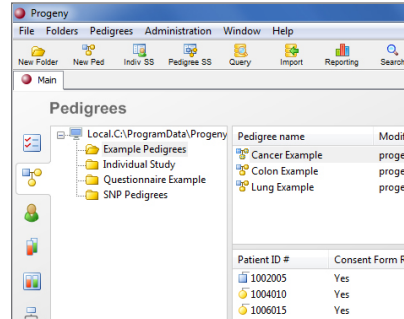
Progeny

File Folders Pedigrees Administration Window Help

New Folder New Ped Indiv SS Pedigree SS Query Import Reporting Search

Main

Pedigrees

Local.C:\ProgramData\Progeny
Example Pedigrees
Individual Study
Questionnaire Example
SNP Pedigrees

| Pedigree name | Modi |
|---|---|
| Cancer Example | proge |
| Colon Example | proge |
| Lung Example | proge |

| Patient ID # | Consent Form R |
|---|---|
| 1002005 | Yes |
| 1004010 | Yes |
| 1006015 | Yes |